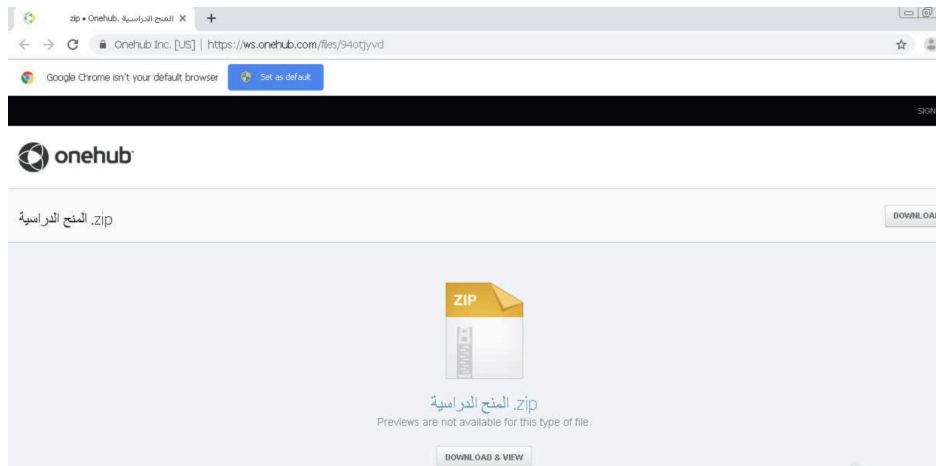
المنح الدراسية.zip • Onehub ×

Onehub Inc. [US] | https://ws.onehub.com/files/94otjyvd

Google Chrome isn't your default browser

Set as default

SIGN

onehub

المنح الدراسية.zip

DOWNLOA

ZIP

المنح الدراسية.zip

Previews are not available for this type of file.

DOWNLOAD & VIEW